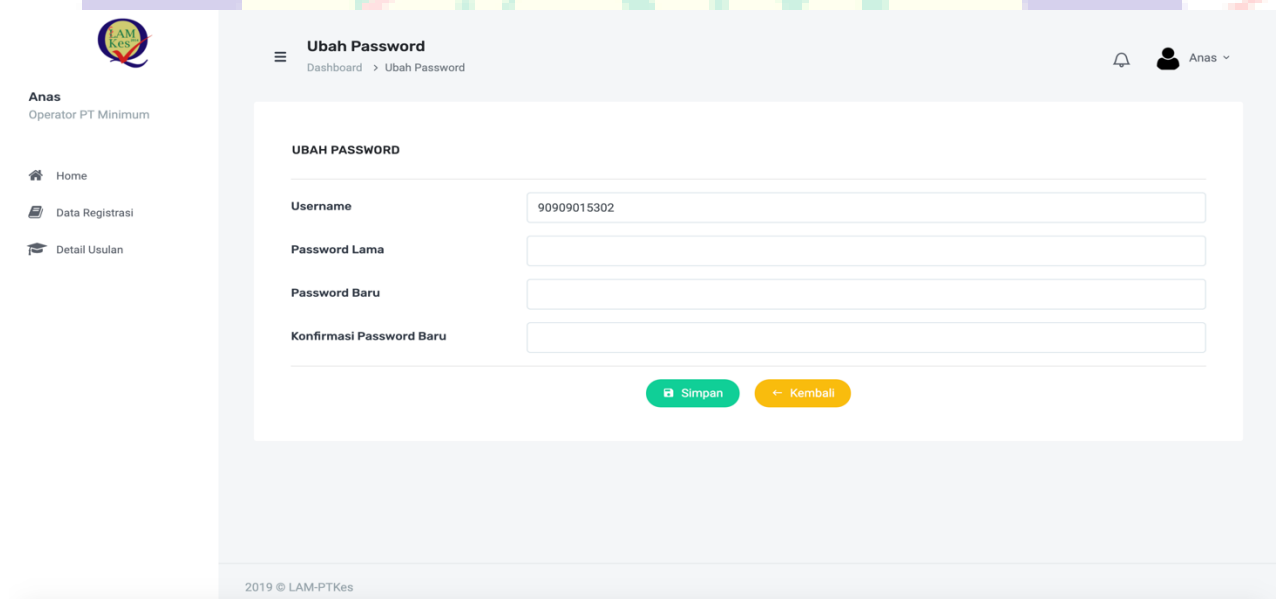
LAM Kes

Anas
Operator PT Minimum

Home
Data Registrasi
Detail Usulan

Ubah Password
Dashboard > Ubah Password

Anas

UBAH PASSWORD

| | |
|---|---|
| Username | 90909015302 |
| Password Lama | |
| Password Baru | |
| Konfirmasi Password Baru | |

Simpan
← Kembali

2019 © LAM-PTKes